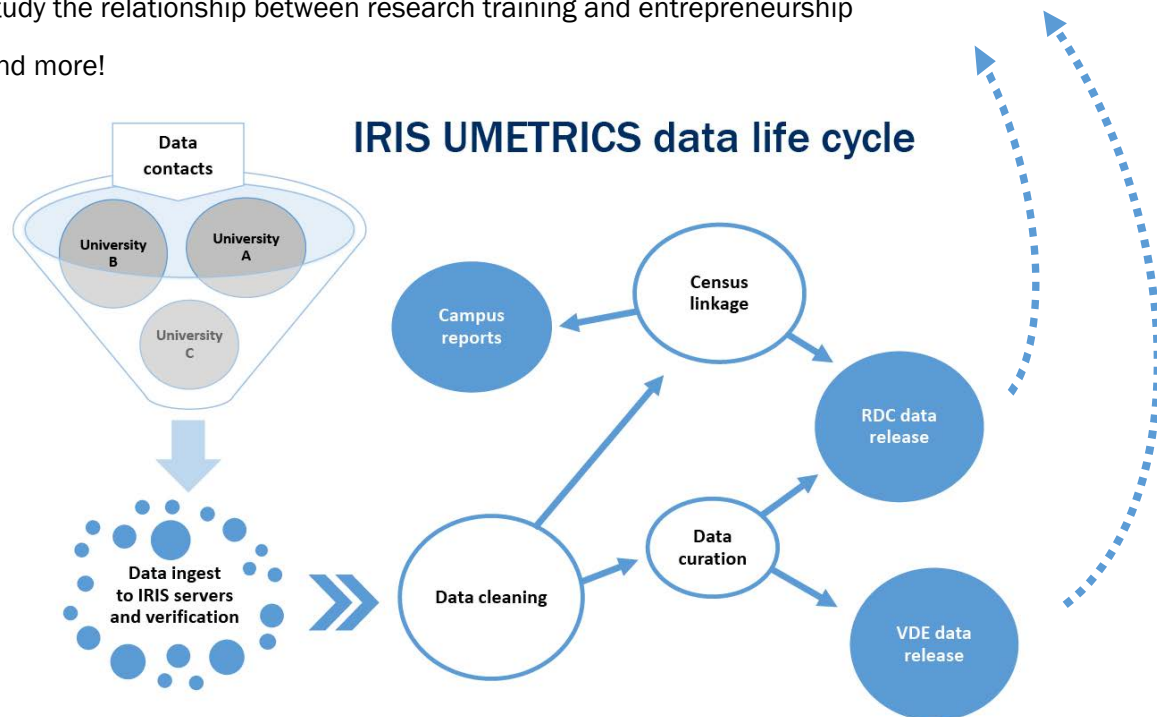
tudy the relationship between research training and entrepreneurship

nd more!

IRIS UMETRICS data life cycle

Data contacts

University B

University A

University C

Data ingest to IRIS servers and verification

Campus reports

Census linkage

RDC data release

Data cleaning

Data curation

VDE data release